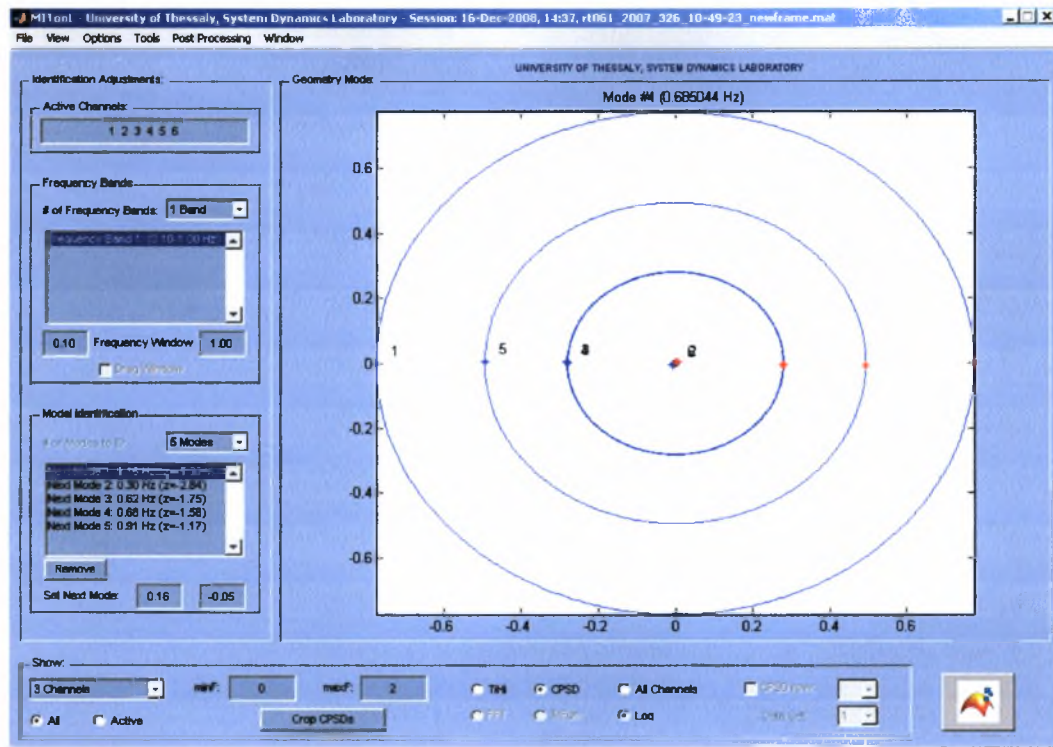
MIIont - University of Thessaly, System Dynamics Laboratory - Session: 16-Dec-2008, 14:37, rt061_2007_326_10-49-23_newframe.mat

File View Options Tools Post Processing Window

Identification Adjustments:

Active Channels:

1 2 3 4 5 6

Frequency Bands

# of Frequency Bands: 1 Band

Frequency Band 1: [0.10-1.00 Hz]

0.10 Frequency Window 1.00

Drag Window

Model Identification

# of Modes to ID: 5 Modes

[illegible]
Next Mode 2: 0.30 Hz (z=-2.84)
Next Mode 3: 0.62 Hz (z=-1.75)
Next Mode 4: 0.68 Hz (z=-1.58)
Next Mode 5: 0.91 Hz (z=-1.17)

Remove

Set Next Mode: 0.16 -0.05

Geometry Mode

UNIVERSITY OF THESSALY, SYSTEM DYNAMICS LABORATORY

Mode #4 (0.685044 Hz)

0.6
0.4
0.2
0
-0.2
-0.4
-0.6

-0.6 -0.4 -0.2 0 0.2 0.4 0.6

1 5 4 2

Show:

3 Channels minf: 0 maxf: 2

All Active Crop CPSDs

TH CPSD All Channels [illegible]

FFT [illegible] Log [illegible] 1